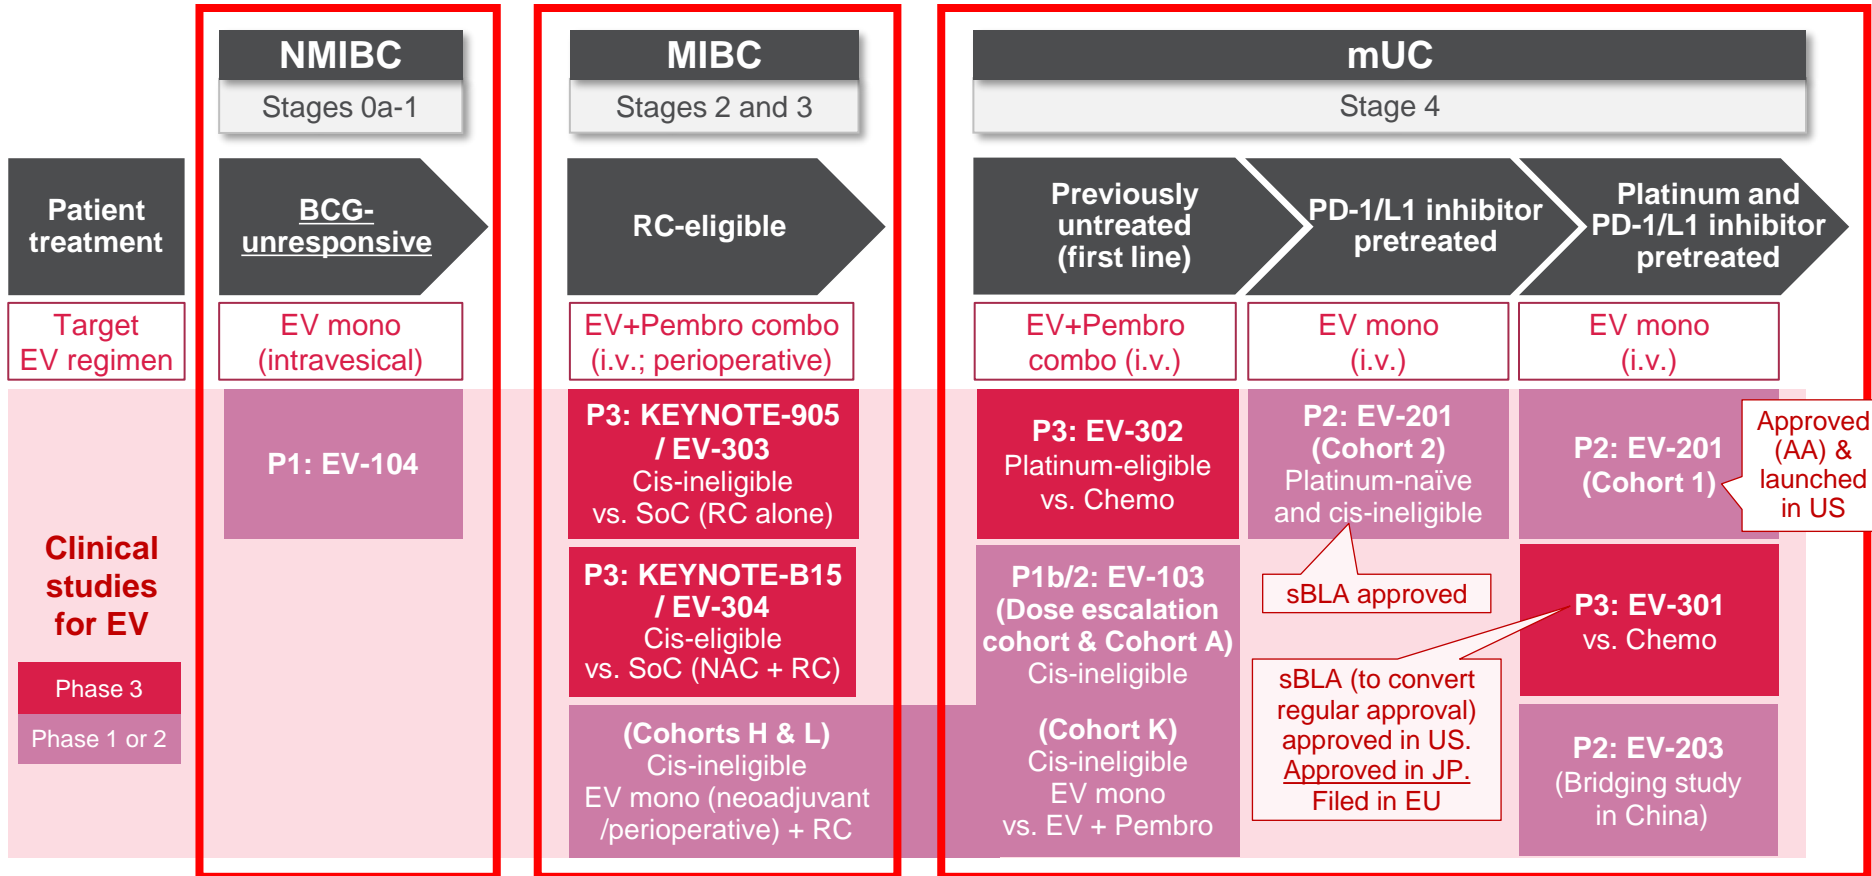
NMIBC
Stages 0a-1

MIBC
Stages 2 and 3

mUC
Stage 4

Patient treatment

BCG-unresponsive

RC-eligible

Previously untreated (first line)

PD-1/L1 inhibitor pretreated

Platinum and PD-1/L1 inhibitor pretreated

Target EV regimen

EV mono (intravesical)

EV+Pembro combo (i.v.; perioperative)

EV+Pembro combo (i.v.)

EV mono (i.v.)

EV mono (i.v.)

Clinical studies for EV

Phase 3

Phase 1 or 2

P1: EV-104

P3: KEYNOTE-905 / EV-303
Cis-ineligible
vs. SoC (RC alone)

P3: KEYNOTE-B15 / EV-304
Cis-eligible
vs. SoC (NAC + RC)

(Cohorts H & L)
Cis-ineligible
EV mono (neoadjuvant /perioperative) + RC

P3: EV-302
Platinum-eligible
vs. Chemo

P1b/2: EV-103
(Dose escalation cohort & Cohort A)
Cis-ineligible

(Cohort K)
Cis-ineligible
EV mono
vs. EV + Pembro

P2: EV-201 (Cohort 2)
Platinum-naïve and cis-ineligible

sBLA approved

sBLA (to convert regular approval) approved in US.
Approved in JP.
Filed in EU

P2: EV-201 (Cohort 1)

Approved (AA) & launched in US

P3: EV-301
vs. Chemo

P2: EV-203
(Bridging study in China)